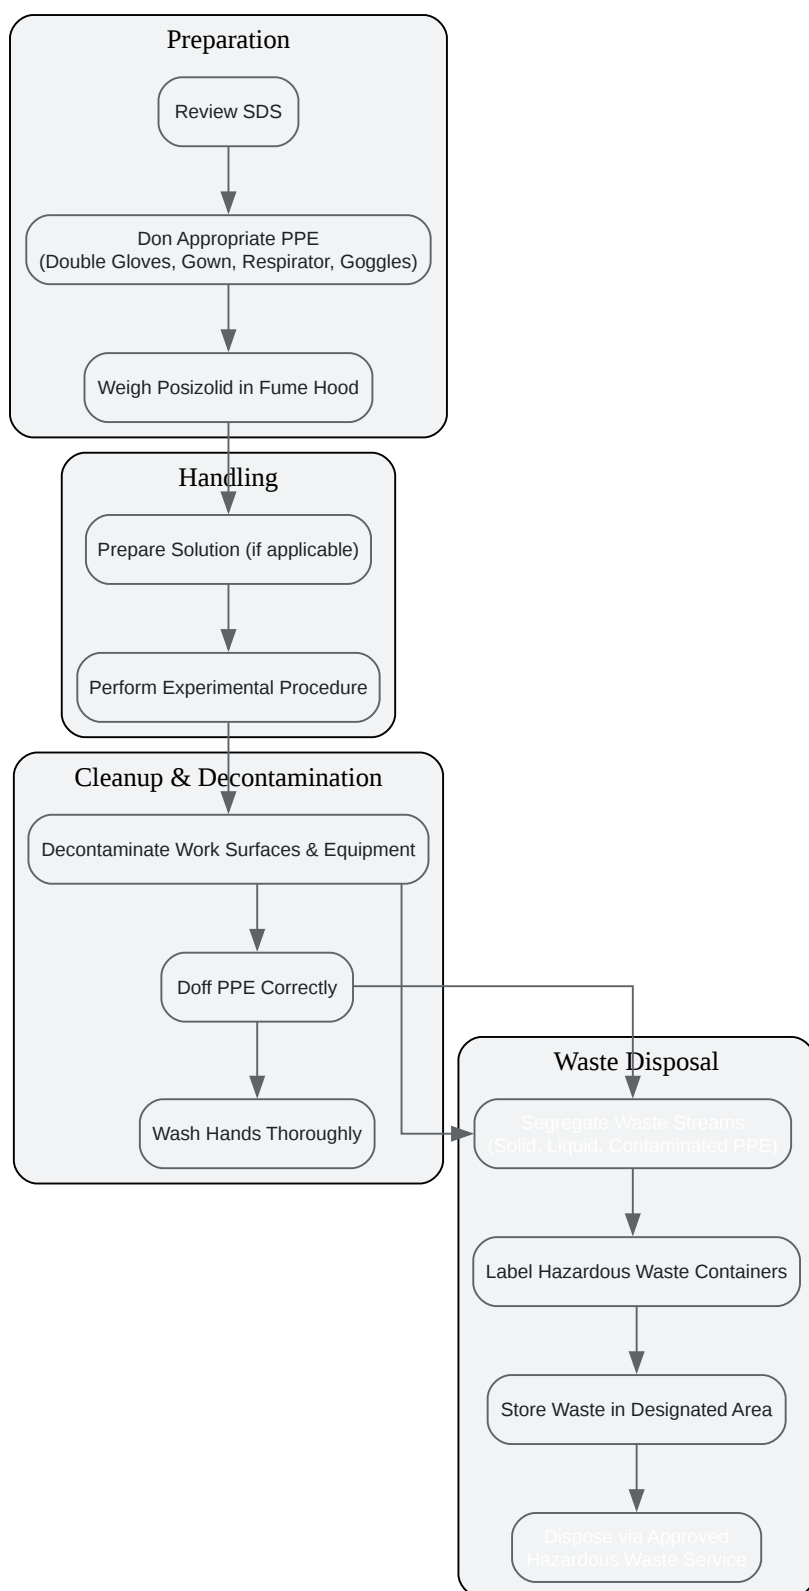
Preparation

Review SDS

Don Appropriate PPE (Double Gloves, Gown, Respirator, Goggles)

Weigh Posizolid in Fume Hood

Handling

Prepare Solution (if applicable)

Perform Experimental Procedure

Cleanup & Decontamination

Decontaminate Work Surfaces & Equipment

Doff PPE Correctly

Wash Hands Thoroughly

Waste Disposal

Segregate Waste Streams (Solid, Liquid, Contaminated PPE)

Label Hazardous Waste Containers

Store Waste in Designated Area

Dispose via Approved Hazardous Waste Service